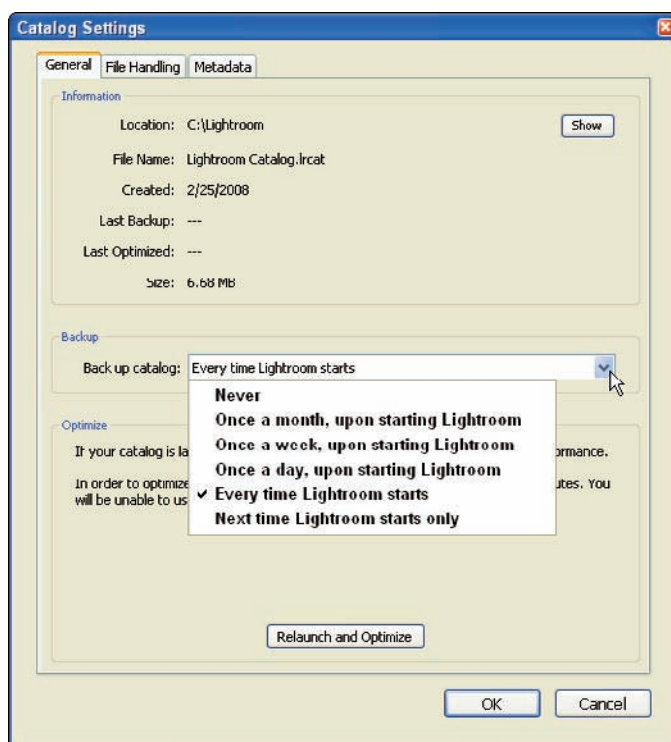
Catalog Settings

General | File Handling | Metadata

Information

Location: C:\Lightroom

Show

File Name: Lightroom Catalog.lrcat

Created: 2/25/2008

Last Backup: ---

Last Optimized: ---

Size: 6.68 MB

Backup

Back up catalog: Every time Lightroom starts

Never
Once a month, upon starting Lightroom
Once a week, upon starting Lightroom
Once a day, upon starting Lightroom
✔ Every time Lightroom starts
Next time Lightroom starts only

Optimize

If your catalog is la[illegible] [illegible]rmance.

In order to optimize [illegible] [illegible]utes. You will be unable to us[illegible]

Relaunch and Optimize

OK

Cancel